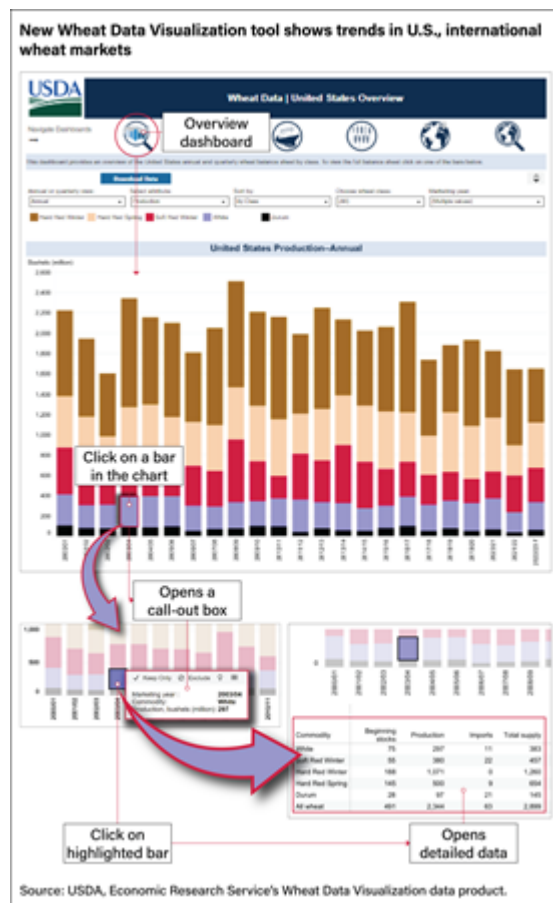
New Wheat Data Visualization tool shows trends in U.S., international wheat markets

USDA

Wheat Data | United States Overview

Navigate Dashboards

Overview dashboard

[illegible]

Download Data

Annual or quarterly view
Annual

Select attribute
Production

Sort by
By Class

Choose wheat class
(All)

Marketing year
(Multiple values)

Hard Red Winter
Hard Red Spring
Soft Red Winter
White
Durum

United States Production–Annual

Bushels (million)

2,600
2,400
2,200
2,000
1,800
1,600
1,400
1,200
1,000
800
600
400
200
0

Click on a bar in the chart

Opens a call-out box

1,000
500
0

Keep Only
Exclude

Marketing year: 2003/04
Commodity: White
Production, bushels (million): 287

| Commodity | Beginning stocks | Production | Imports | Total supply |
|---|---|---|---|---|
| White | 75 | 287 | 11 | 363 |
| Soft Red Winter | 55 | 380 | 22 | 457 |
| Hard Red Winter | 188 | 1,071 | 0 | 1,260 |
| Hard Red Spring | 145 | 500 | 9 | 654 |
| Durum | 28 | 97 | 21 | 145 |
| All wheat | 491 | 2,344 | 63 | 2,899 |

Click on highlighted bar

Opens detailed data

Source: USDA, Economic Research Service's Wheat Data Visualization data product.